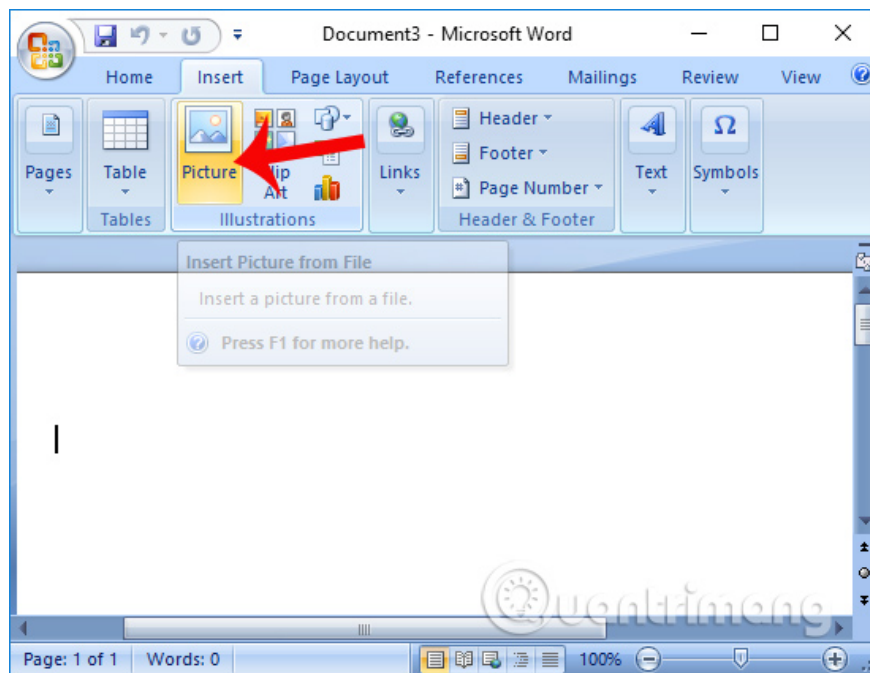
Document3 - Microsoft Word

Home
Insert
Page Layout
References
Mailings
Review
View

Pages
Table
Tables
Picture
Clip Art
Illustrations
Links
Header
Footer
Page Number
Header & Footer
Text
Symbols

Insert Picture from File
Insert a picture from a file.
Press F1 for more help.

Quantrimang

Page: 1 of 1
Words: 0
100%